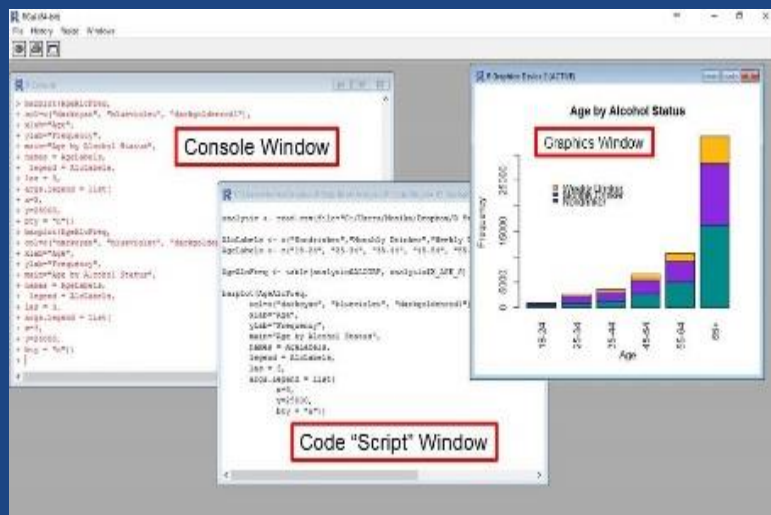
RGui (64-bit)
File History Tools Windows

R Console

> barplot(AgeAlcFreq,
+ col=c("darkcyan", "blueviolet", "darkgoldenrod1"),
+ xlab="Age",
+ ylab="Frequency",
+ main="Age by Alcohol Status",
+ names = AgeLabels,
+ legend = AlcLabels,
+ las = 2,
+ args.legend = list(
+ x=8,
+ y=25000,
+ bty = "n"))
> barplot(AgeAlcFreq,
+ col=c("darkcyan", "blueviolet", "darkgoldenrod1"),
+ xlab="Age",
+ ylab="Frequency",
+ main="Age by Alcohol Status",
+ names = AgeLabels,
+ legend = AlcLabels,
+ las = 2,
+ args.legend = list(
+ x=8,
+ y=25000,
+ bty = "n"))
> |

Console Window

R Graphics: Device 2 (ACTIVE)

Age by Alcohol Status

Graphics Window

Weekly Drinker
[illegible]
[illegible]

Frequency
0
5000
15000
25000

18-24
25-34
35-44
45-54
55-64
65+
Age

analysis <- read.csv(file="C:/Users/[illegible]/Dropbox/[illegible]

AlcLabels <- c("Nondrinker","Monthly Drinker","Weekly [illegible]
AgeLabels <- c("18-24", "25-34", "35-44", "45-54", "55-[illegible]

AgeAlcFreq <- table(analysis$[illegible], analysis$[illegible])

barplot(AgeAlcFreq,
col=c("darkcyan", "blueviolet", "darkgoldenrod1"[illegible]
xlab="Age",
ylab="Frequency",
main="Age by Alcohol Status",
names = AgeLabels,
legend = AlcLabels,
las = 2,
args.legend = list(
x=8,
y=25000,
bty = "n"))

Code "Script" Window